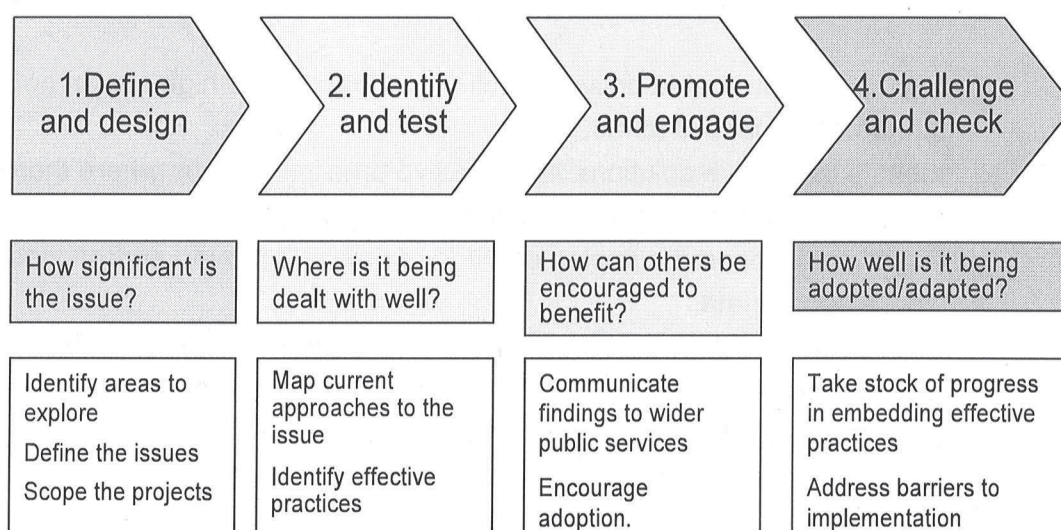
1.Define and design

2. Identify and test

3. Promote and engage

4.Challenge and check

How significant is the issue?

Where is it being dealt with well?

How can others be encouraged to benefit?

How well is it being adopted/adapted?

Identify areas to explore

Define the issues

Scope the projects

Map current approaches to the issue

Identify effective practices

Communicate findings to wider public services

Encourage adoption.

Take stock of progress in embedding effective practices

Address barriers to implementation